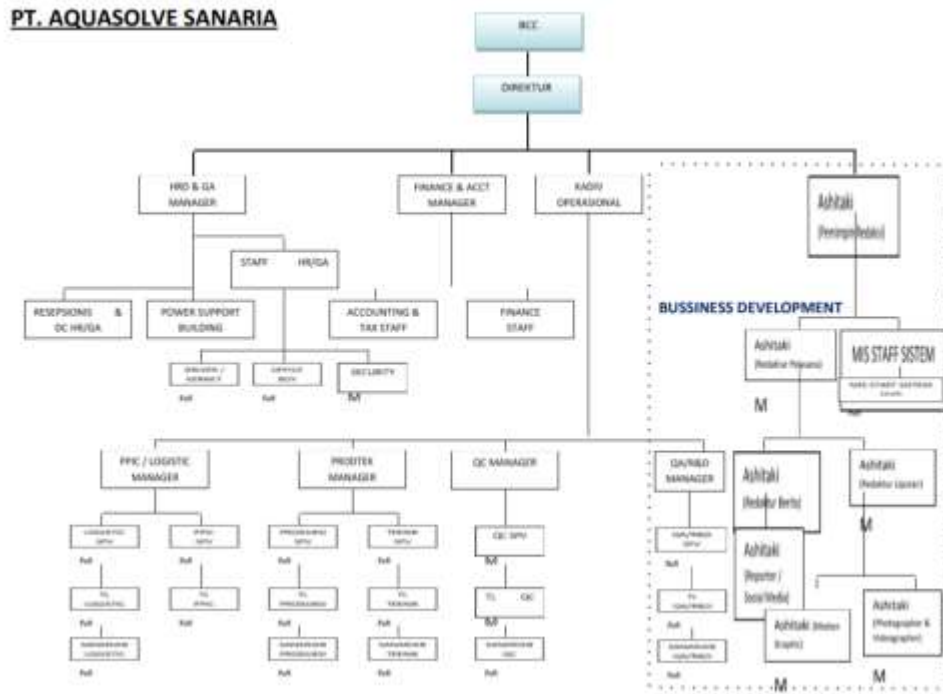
PT. AQUASOLVE SANARIA

BCC

DIREKTUR

HRD & GA MANAGER

FINANCE & ACCT MANAGER

KADIV OPERASIONAL

Ashitaki (Pemimpin Redaksi)

STAFF HR/GA

RESEPSIONIS & OC HR/GA

POWER SUPPORT BUILDING

ACCOUNTING & TAX STAFF

FINANCE STAFF

BUSSINESS DEVELOPMENT

Ashitaki (Redaktur Pelaksana)

MIS STAFF SISTEM

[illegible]

DRIVER / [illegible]

OFFICE BOY

SECURITY

M

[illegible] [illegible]

M

PPIC / LOGISTIC MANAGER

PRODTEK MANAGER

QC MANAGER

QA/R&D MANAGER

Ashitaki (Redaktur Berita)

Ashitaki (Redaktur Liputan)

M

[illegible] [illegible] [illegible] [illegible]

QC SPV

M

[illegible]

Ashitaki (Reporter / Social Media)

TL QC

M

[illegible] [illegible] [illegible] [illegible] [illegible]

Ashitaki (Motion Graphic)

Ashitaki (Photographer & Videographer)

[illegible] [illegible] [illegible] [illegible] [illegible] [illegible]

M

M